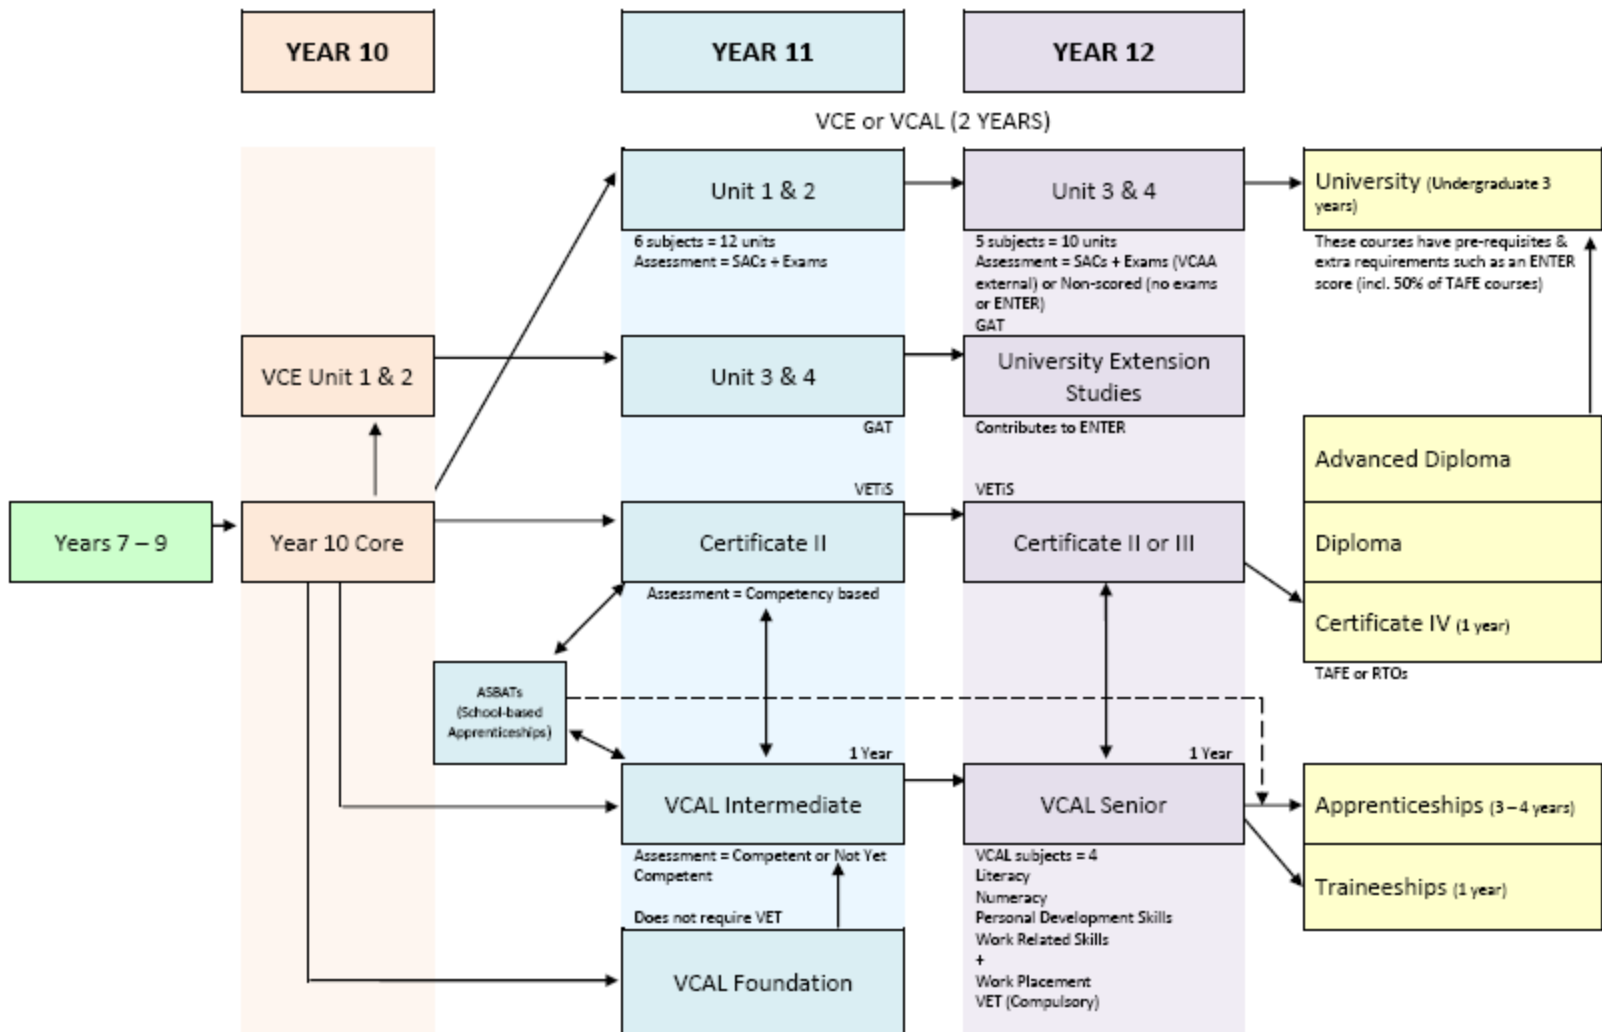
YEAR 10

YEAR 11

YEAR 12

VCE or VCAL (2 YEARS)

Unit 1 & 2

6 subjects = 12 units
Assessment = SACs + Exams

Unit 3 & 4

5 subjects = 10 units
Assessment = SACs + Exams (VCAA external) or Non-scored (no exams or ENTER)
GAT

University (Undergraduate 3 years)

These courses have pre-requisites & extra requirements such as an ENTER score (incl. 50% of TAFE courses)

VCE Unit 1 & 2

Unit 3 & 4

GAT

University Extension Studies

Contributes to ENTER

Advanced Diploma

VETiS

VETiS

Years 7 – 9

Year 10 Core

Certificate II

Certificate II or III

Diploma

Assessment = Competency based

Certificate IV (1 year)

TAFE or RTOs

ASBATs (School-based Apprenticeships)

1 Year

1 Year

VCAL Intermediate

VCAL Senior

Apprenticeships (3 – 4 years)

Assessment = Competent or Not Yet Competent

Does not require VET

VCAL subjects = 4
Literacy
Numeracy
Personal Development Skills
Work Related Skills
+
Work Placement
VET (Compulsory)

Traineeships (1 year)

VCAL Foundation